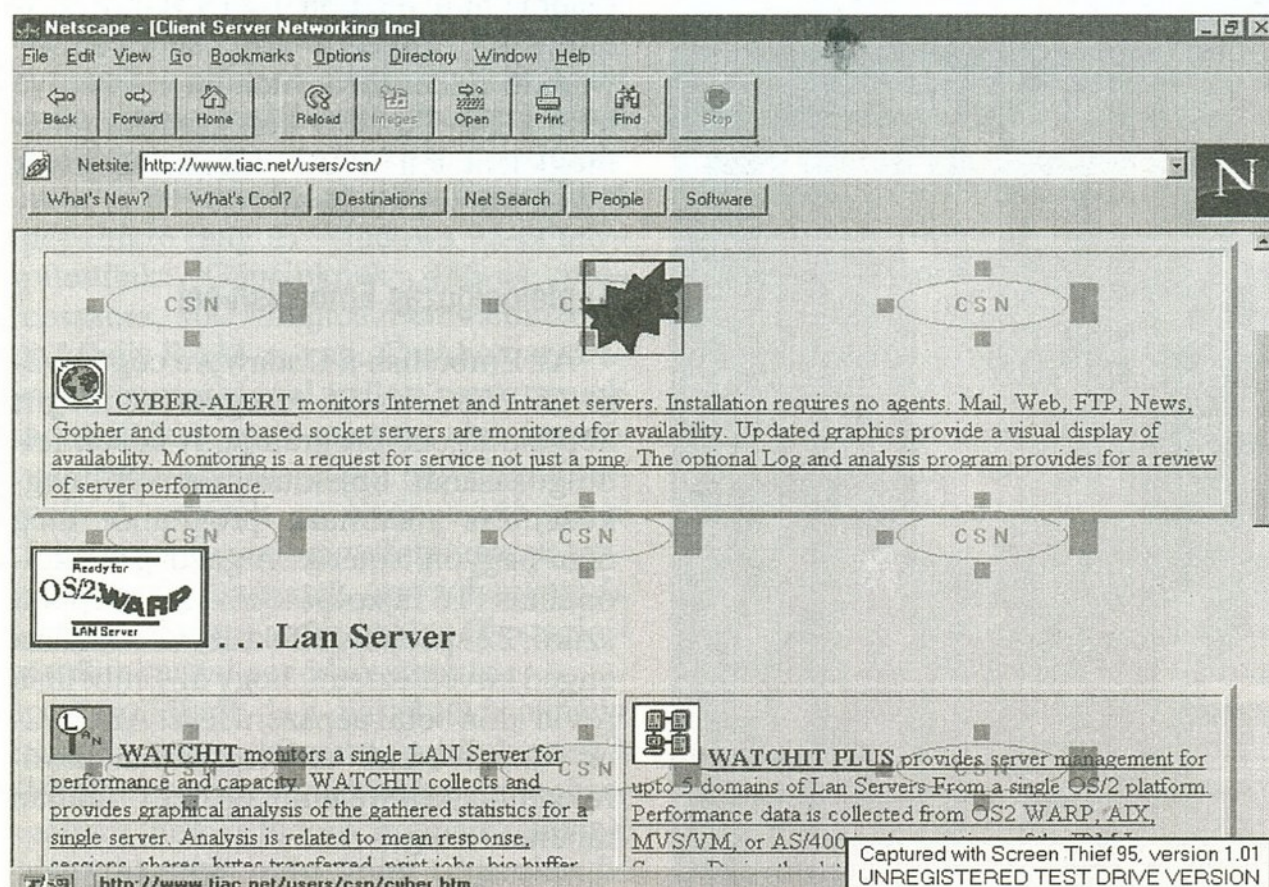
Netscape - [Client Server Networking Inc]

File Edit View Go Bookmarks Options Directory Window Help

Back Forward Home Reload Images Open Print Find Stop

Netsite: http://www.tiac.net/users/csn/

What's New? What's Cool? Destinations Net Search People Software

N

CSN CSN CSN

CYBER-ALERT monitors Internet and Intranet servers. Installation requires no agents. Mail, Web, FTP, News, Gopher and custom based socket servers are monitored for availability. Updated graphics provide a visual display of availability. Monitoring is a request for service not just a ping. The optional Log and analysis program provides for a review of server performance.

CSN CSN CSN

Ready for OS/2 WARP LAN Server

. . . Lan Server

WATCHIT monitors a single LAN Server for performance and capacity. WATCHIT collects and provides graphical analysis of the gathered statistics for a single server. Analysis is related to mean response, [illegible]

CSN

WATCHIT PLUS provides server management for upto 5 domains of Lan Servers From a single OS/2 platform. Performance data is collected from OS2 WARP, AIX, MVS/VM, or AS/400 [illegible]

Captured with Screen Thief 95, version 1.01
UNREGISTERED TEST DRIVE VERSION

http://www.tiac.net/users/csn/cyber.htm